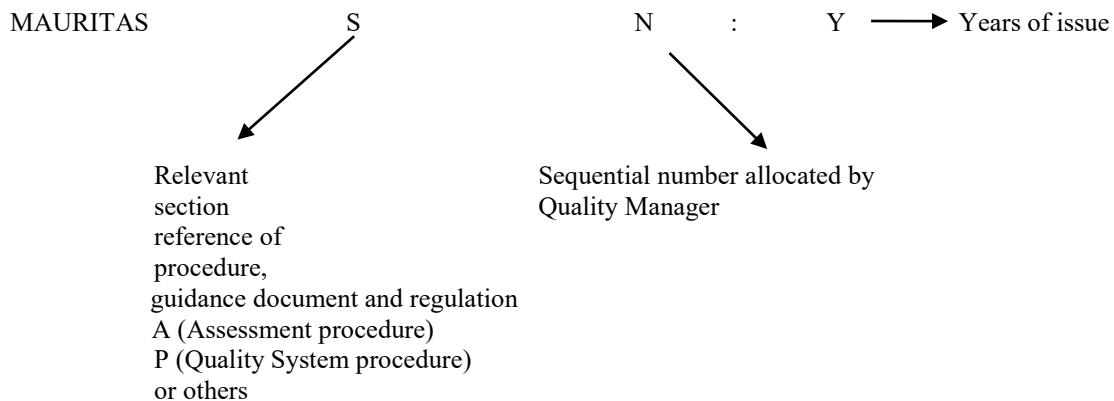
MAURITAS S N : Y Years of issue

Relevant section reference of procedure, guidance document and regulation
A (Assessment procedure)
P (Quality System procedure)
or others

Sequential number allocated by Quality Manager